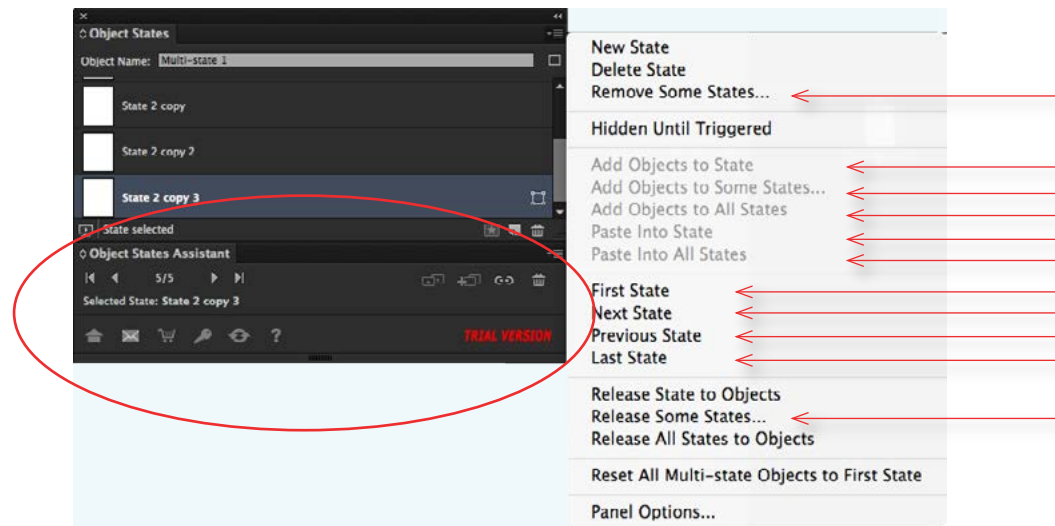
Object States
Object Name: Multi-state 1
State 2 copy
State 2 copy 2
State 2 copy 3
State selected
Object States Assistant
5/5
Selected State: State 2 copy 3
?
TRIAL VERSION

New State
Delete State
Remove Some States...
Hidden Until Triggered
Add Objects to State
Add Objects to Some States...
Add Objects to All States
Paste Into State
Paste Into All States
First State
Next State
Previous State
Last State
Release State to Objects
Release Some States...
Release All States to Objects
Reset All Multi-state Objects to First State
Panel Options...